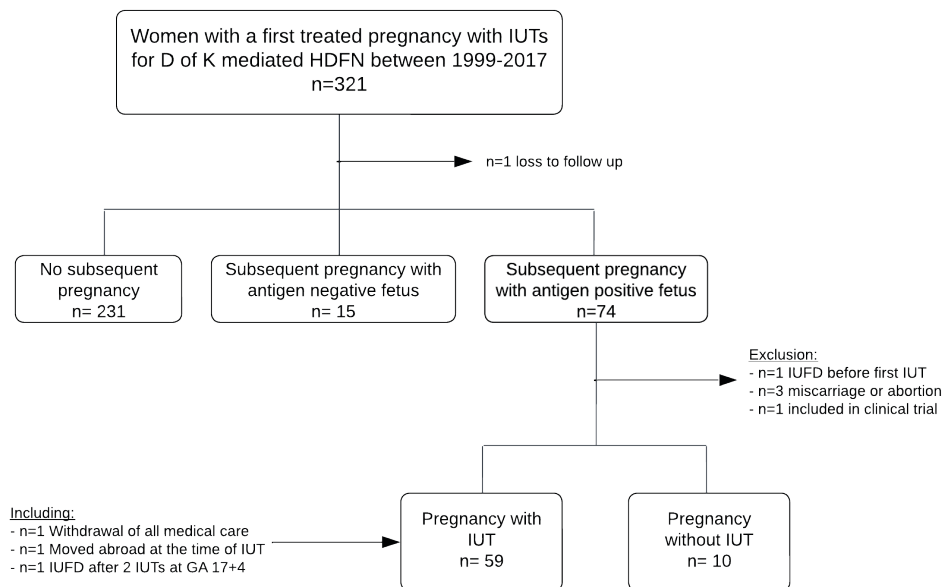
Women with a first treated pregnancy with IUTs for D of K mediated HDFN between 1999-2017
n=321

n=1 loss to follow up

No subsequent pregnancy
n= 231

Subsequent pregnancy with antigen negative fetus
n= 15

Subsequent pregnancy with antigen positive fetus
n=74

Exclusion:
- n=1 IUFD before first IUT
- n=3 miscarriage or abortion
- n=1 included in clinical trial

Including:
- n=1 Withdrawal of all medical care
- n=1 Moved abroad at the time of IUT
- n=1 IUFD after 2 IUTs at GA 17+4

Pregnancy with IUT
n= 59

Pregnancy without IUT
n= 10